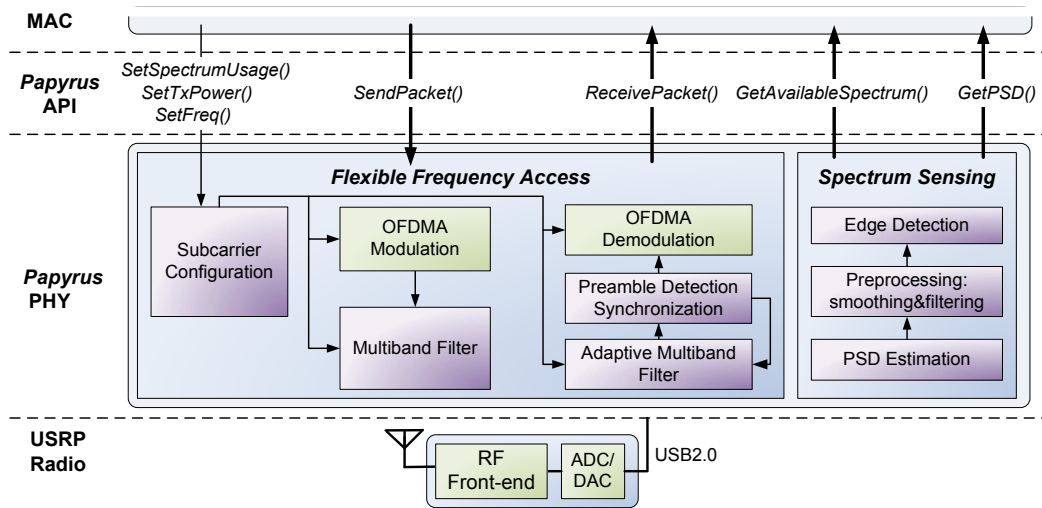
MAC

Papyrus API

SetSpectrumUsage()
SetTxPower()
SetFreq()

SendPacket()

ReceivePacket()

GetAvailableSpectrum()

GetPSD()

Papyrus PHY

Flexible Frequency Access

Subcarrier Configuration

OFDMA Modulation

Multiband Filter

OFDMA Demodulation

Preamble Detection Synchronization

Adaptive Multiband Filter

Spectrum Sensing

Edge Detection

Preprocessing: smoothing&filtering

PSD Estimation

USRP Radio

RF Front-end

ADC/ DAC

USB2.0